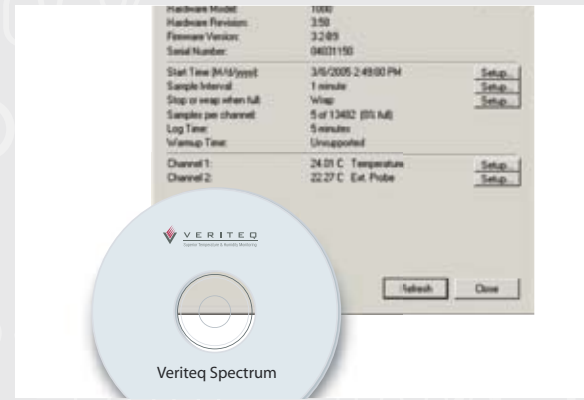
Hardware Model: 1000
Hardware Revision: 3.50
Firmware Version: 3.2.09
Serial Number: 04031150

Start Time (M/d/yyyy): 3/6/2005 2:49:00 PM Setup...
Sample Interval: 1 minute Setup...
Stop or wrap when full: Wrap Setup...
Samples per channel: 5 of 13482 (0% full)
Log Time: 5 minutes
Warmup Time: Unsupported

Channel 1: 24.01 C Temperature Setup...
Channel 2: 22.27 C Ext. Probe Setup...

VERITEQ
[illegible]

Refresh Close

Veriteq Spectrum